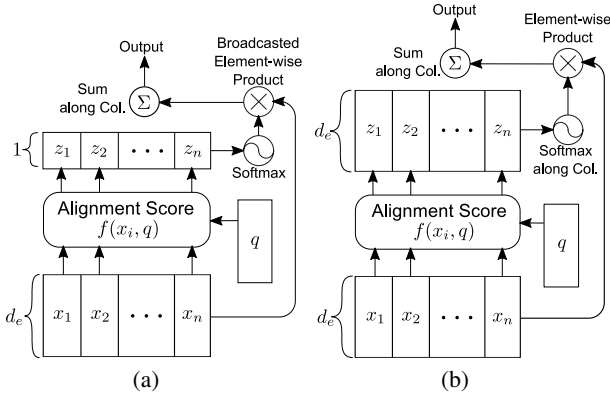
Output

Broadcasted Element-wise Product

Sum along Col.

$\Sigma$

$\times$

$1$

$z_1$ $z_2$ $\cdots$ $z_n$

Softmax

Alignment Score $f(x_i, q)$

$q$

$d_e$

$x_1$ $x_2$ $\cdots$ $x_n$

(a)

Output

Element-wise Product

Sum along Col.

$\Sigma$

$\times$

$d_e$

$z_1$ $z_2$ $\cdots$ $z_n$

Softmax along Col.

Alignment Score $f(x_i, q)$

$q$

$d_e$

$x_1$ $x_2$ $\cdots$ $x_n$

(b)